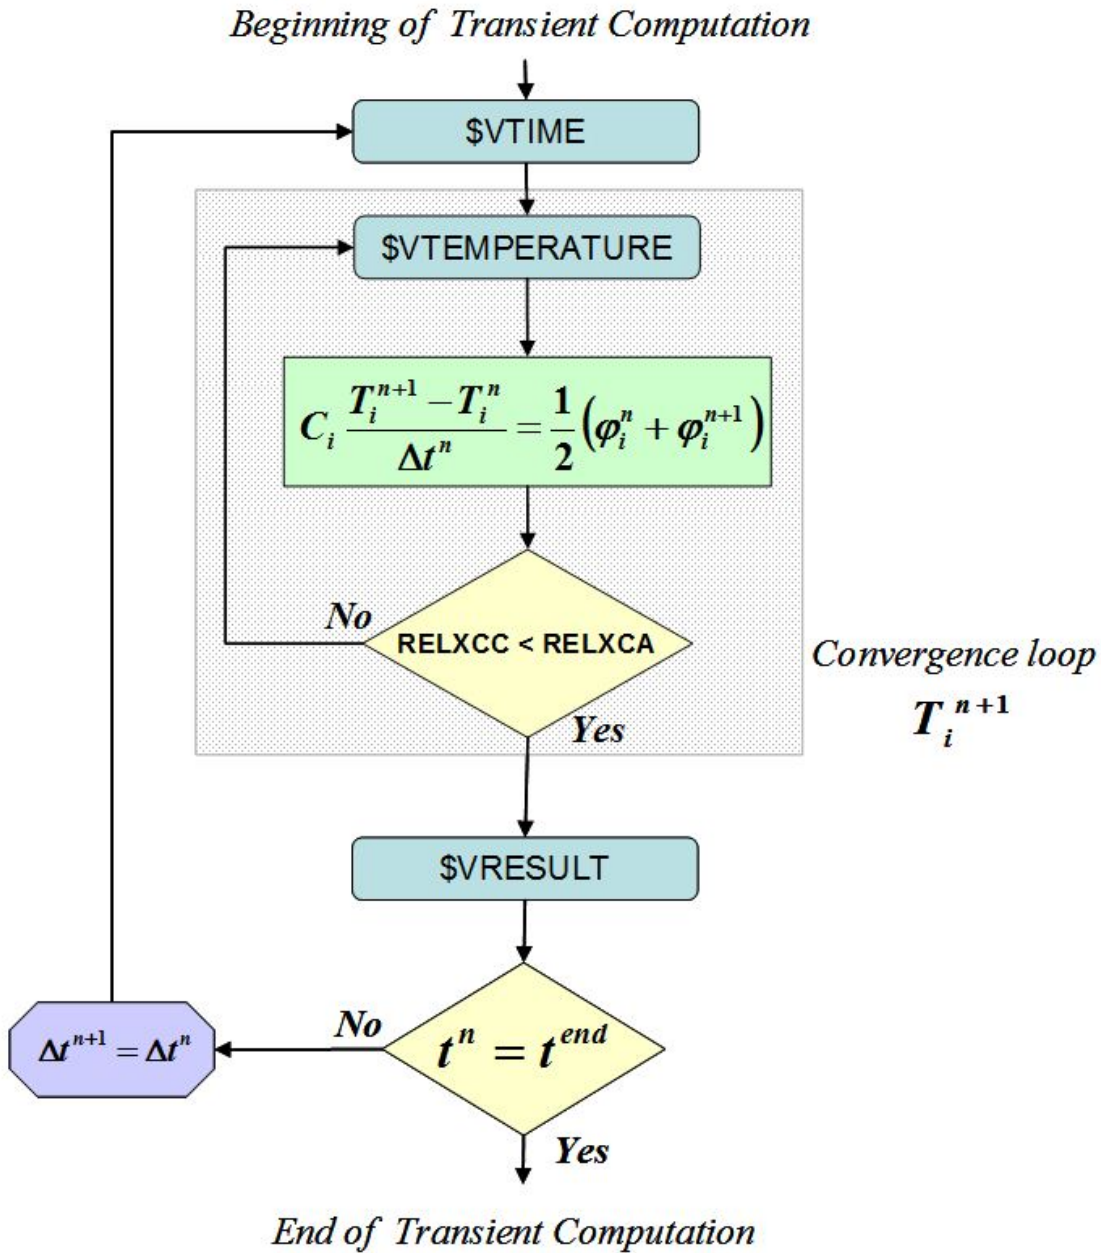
Beginning of Transient Computation

\$VTIME

\$VTEMPERATURE

$C_i \frac{T_i^{n+1} - T_i^n}{\Delta t^n} = \frac{1}{2}\left(\varphi_i^n + \varphi_i^{n+1}\right)$

No

RELXCC < RELXCA

Yes

Convergence loop

$T_i^{n+1}$

\$VRESULT

$\Delta t^{n+1} = \Delta t^n$

No

$t^n = t^{end}$

Yes

End of Transient Computation